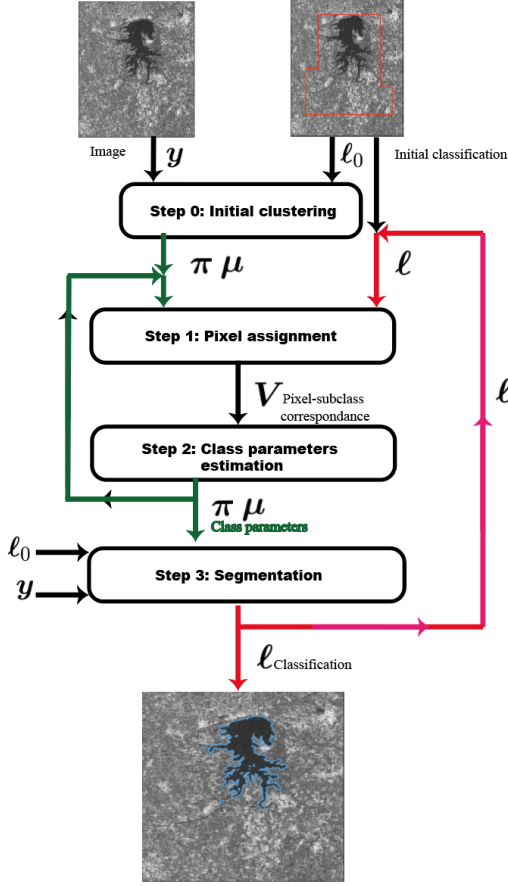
Image $\boldsymbol{y}$

$\boldsymbol{\ell}_0$ Initial classification

Step 0: Initial clustering

$\boldsymbol{\pi}\ \boldsymbol{\mu}$

$\boldsymbol{\ell}$

Step 1: Pixel assignment

$\boldsymbol{V}$ Pixel-subclass correspondance

$\boldsymbol{\ell}$

Step 2: Class parameters estimation

$\boldsymbol{\pi}\ \boldsymbol{\mu}$ Class parameters

$\boldsymbol{\ell}_0$

$\boldsymbol{y}$

Step 3: Segmentation

$\boldsymbol{\ell}$ Classification